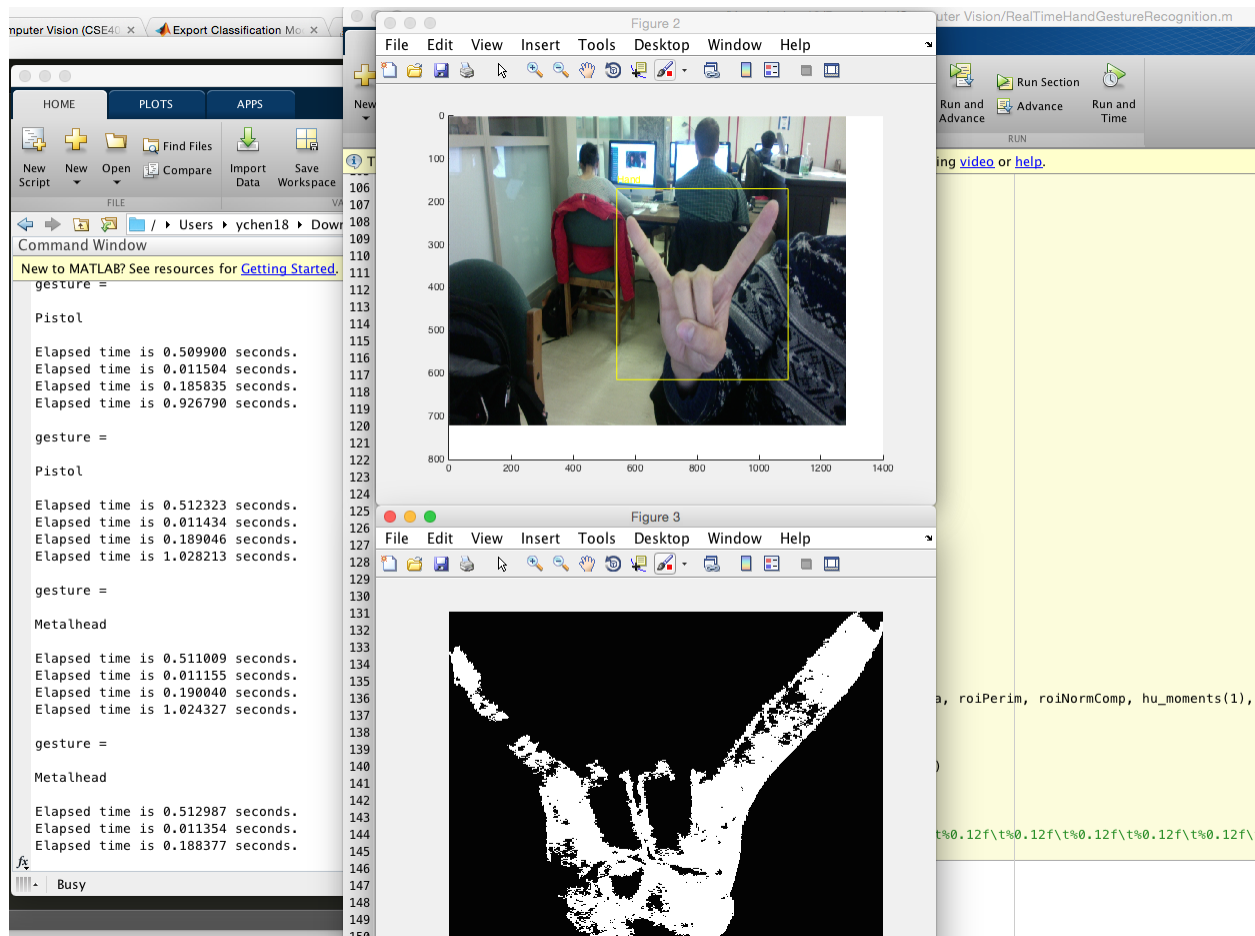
mputer Vision (CSE40 | Export Classification Mo

uter Vision/RealTimeHandGestureRecognition.m

HOME PLOTS APPS

New Script New Open Find Files Compare Import Data Save Workspace

FILE

/ ▸ Users ▸ ychen18 ▸ Down

Command Window

New to MATLAB? See resources for Getting Started.

gesture =

Pistol

Elapsed time is 0.509900 seconds.
Elapsed time is 0.011504 seconds.
Elapsed time is 0.185835 seconds.
Elapsed time is 0.926790 seconds.

gesture =

Pistol

Elapsed time is 0.512323 seconds.
Elapsed time is 0.011434 seconds.
Elapsed time is 0.189046 seconds.
Elapsed time is 1.028213 seconds.

gesture =

Metalhead

Elapsed time is 0.511009 seconds.
Elapsed time is 0.011155 seconds.
Elapsed time is 0.190040 seconds.
Elapsed time is 1.024327 seconds.

gesture =

Metalhead

Elapsed time is 0.512987 seconds.
Elapsed time is 0.011354 seconds.
Elapsed time is 0.188377 seconds.

$f_x$

Busy

Figure 2

File Edit View Insert Tools Desktop Window Help

Hand

0 100 200 300 400 500 600 700 800

0 200 400 600 800 1000 1200 1400

Figure 3

File Edit View Insert Tools Desktop Window Help

New

Run and Advance | Run Section | Advance | Run and Time

RUN

ing video or help.

106 107 108 109 110 111 112 113 114 115 116 117 118 119 120 121 122 123 124 125 126 127 128 129 130 131 132 133 134 135 136 137 138 139 140 141 142 143 144 145 146 147 148 149

a, roiPerim, roiNormComp, hu_moments(1),

)

t%0.12f\t%0.12f\t%0.12f\t%0.12f\t%0.12f\